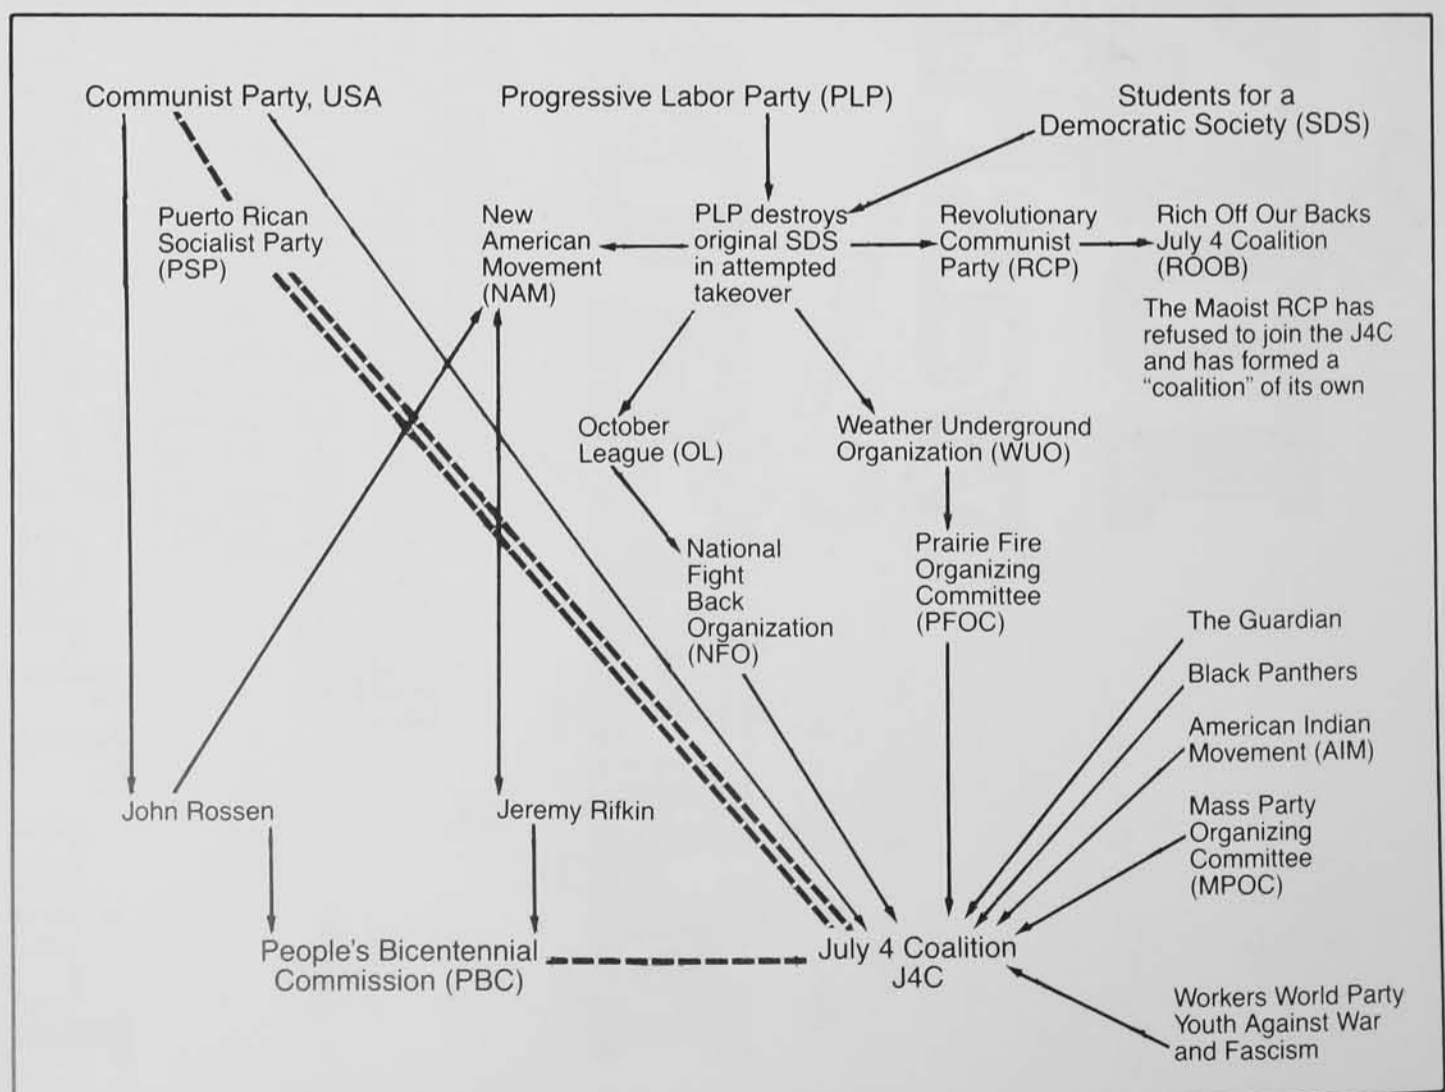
Communist Party, USA

Progressive Labor Party (PLP)

Students for a Democratic Society (SDS)

Puerto Rican Socialist Party (PSP)

New American Movement (NAM)

PLP destroys original SDS in attempted takeover

Revolutionary Communist Party (RCP)

Rich Off Our Backs July 4 Coalition (ROOB)

The Maoist RCP has refused to join the J4C and has formed a "coalition" of its own

October League (OL)

Weather Underground Organization (WUO)

National Fight Back Organization (NFO)

Prairie Fire Organizing Committee (PFOC)

The Guardian

Black Panthers

American Indian Movement (AIM)

Mass Party Organizing Committee (MPOC)

John Rossen

Jeremy Rifkin

People's Bicentennial Commission (PBC)

July 4 Coalition J4C

Workers World Party Youth Against War and Fascism